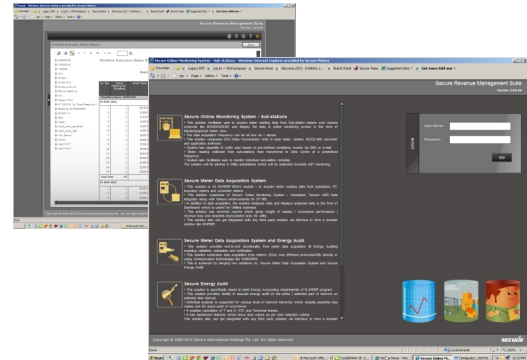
Secure Revenue Management Suite

Workflow Execution Status Report

Secure Online Monitoring System - Sub-stations - Windows Internet Explorer provided by Secure Meters

Favorites

Get more Add-ons

Page

Safety

Tools

Secure Revenue Management Suite

LOGIN

User Name :

Password :

GO

Secure Online Monitoring System - Sub-stations

Secure Meter Data Acquisition System

Secure Meter Data Acquisition System and Energy Audit

Secure Energy Audit

Copyright © 2006-2012 Secure International Holdings Pte. Ltd. All rights reserved.

secure

Local intranet

100%